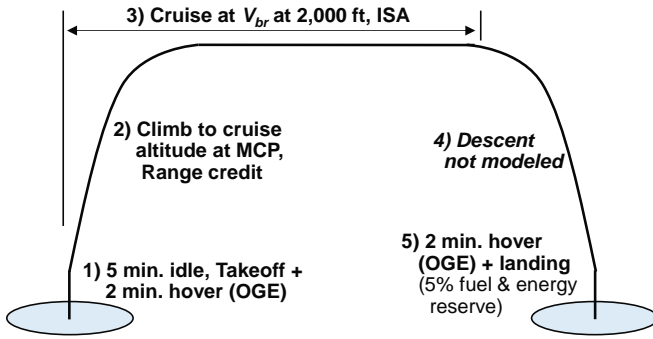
3) Cruise at $V_{br}$ at 2,000 ft, ISA

2) Climb to cruise altitude at MCP, Range credit

4) Descent not modeled

1) 5 min. idle, Takeoff + 2 min. hover (OGE)

5) 2 min. hover (OGE) + landing (5% fuel & energy reserve)